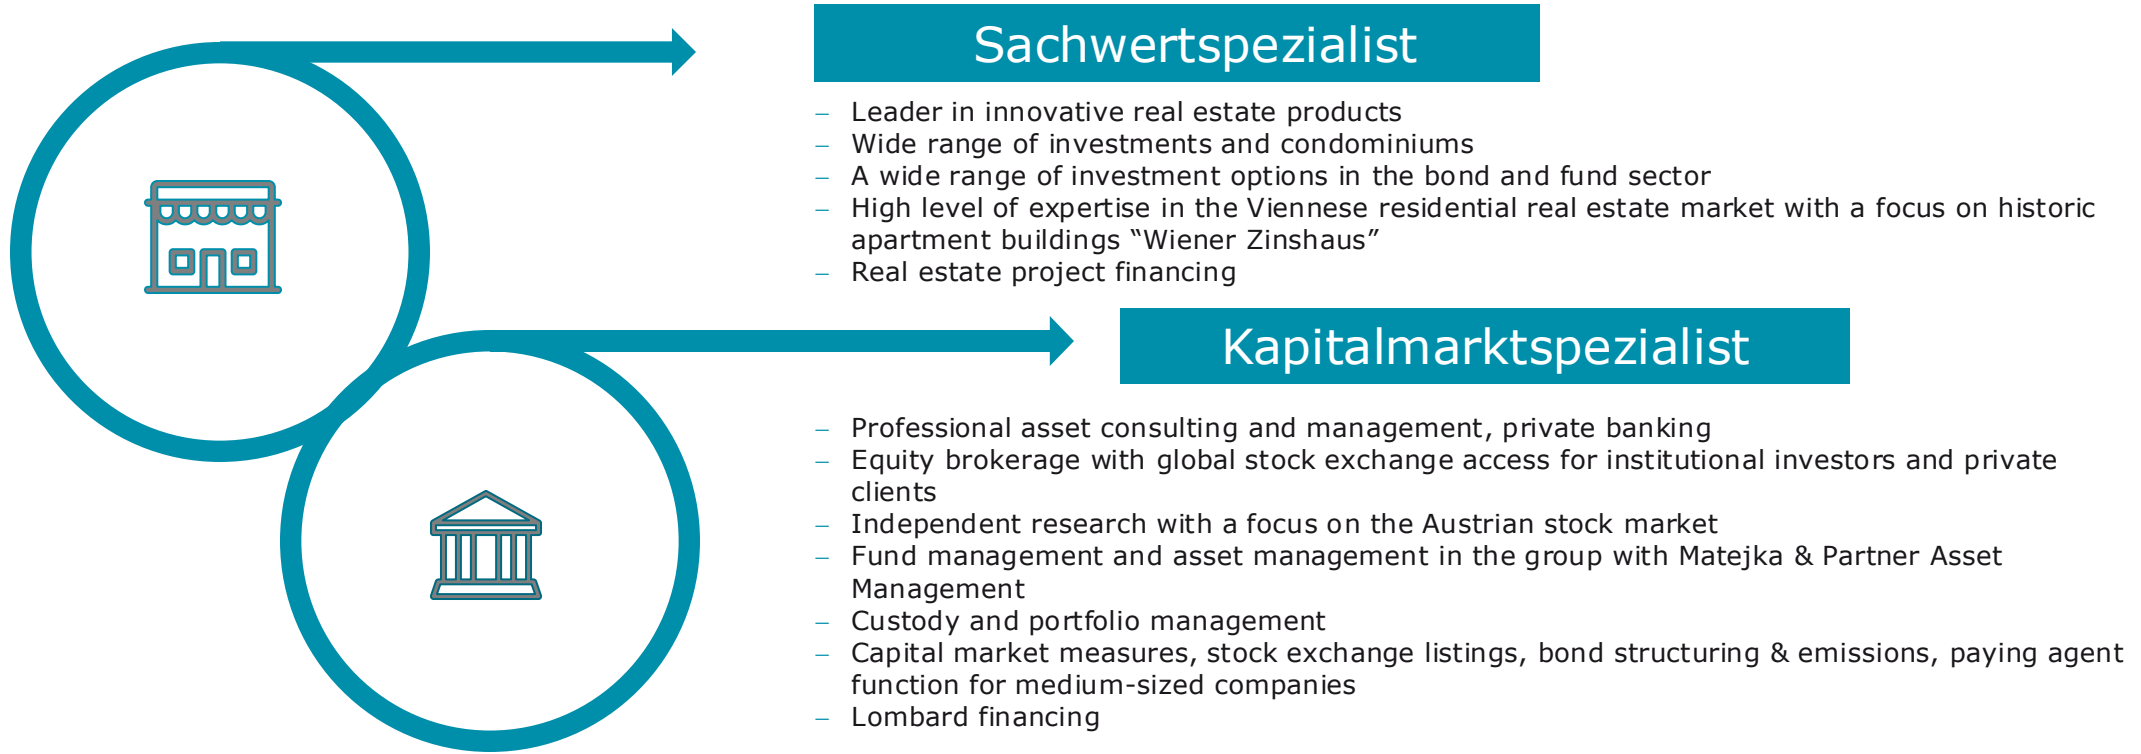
Sachwertspezialist

– Leader in innovative real estate products
– Wide range of investments and condominiums
– A wide range of investment options in the bond and fund sector
– High level of expertise in the Viennese residential real estate market with a focus on historic apartment buildings “Wiener Zinshaus”
– Real estate project financing

Kapitalmarktspezialist

– Professional asset consulting and management, private banking
– Equity brokerage with global stock exchange access for institutional investors and private clients
– Independent research with a focus on the Austrian stock market
– Fund management and asset management in the group with Matejka & Partner Asset Management
– Custody and portfolio management
– Capital market measures, stock exchange listings, bond structuring & emissions, paying agent function for medium-sized companies
– Lombard financing